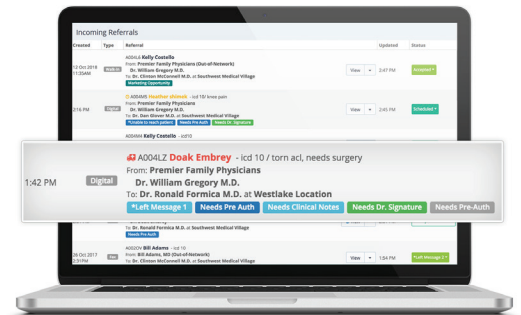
Incoming Referrals

| Created | Type | Referral | | Updated | Status |
|---|---|---|---|---|---|
| 12 Oct 2018 11:35AM | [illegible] | A004L6 Kelly Costello From: Premier Family Physicians (Out-of-Network) Dr. William Gregory M.D. To: Dr. Clinton McConnell M.D. at Southwest Medical Village Marketing Opportunity | View | 2:47 PM | Accepted |
| 2:16 PM | Digital | A004M5 Heather shimek - icd 10 / knee pain From: Premier Family Physicians Dr. William Gregory M.D. To: Dr. Dan Glover M.D. at Southwest Medical Village *Unable to reach patient Needs Pre Auth Needs Dr. Signature | View | 2:45 PM | Scheduled |
| | | A004M4 Kelly Costello - icd10 | | | |

1:42 PM Digital
A004LZ Doak Embrey - icd 10 / torn acl, needs surgery
From: Premier Family Physicians
Dr. William Gregory M.D.
To: Dr. Ronald Formica M.D. at Westlake Location
*Left Message 1 Needs Pre Auth Needs Clinical Notes Needs Dr. Signature Needs Pre-Auth

To: Dr. Ronald Formica M.D. at Southwest Medical Village
Needs Pre Auth

| 26 Oct 2017 2:31PM | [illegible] | A002OV Bill Adams - icd 10 From: Premier Family Physicians (Out-of-Network) Dr. William Gregory M.D. To: Dr. Clinton McConnell M.D. at Southwest Medical Village | View | 1:54 PM | *Left Message 2 |
|---|---|---|---|---|---|